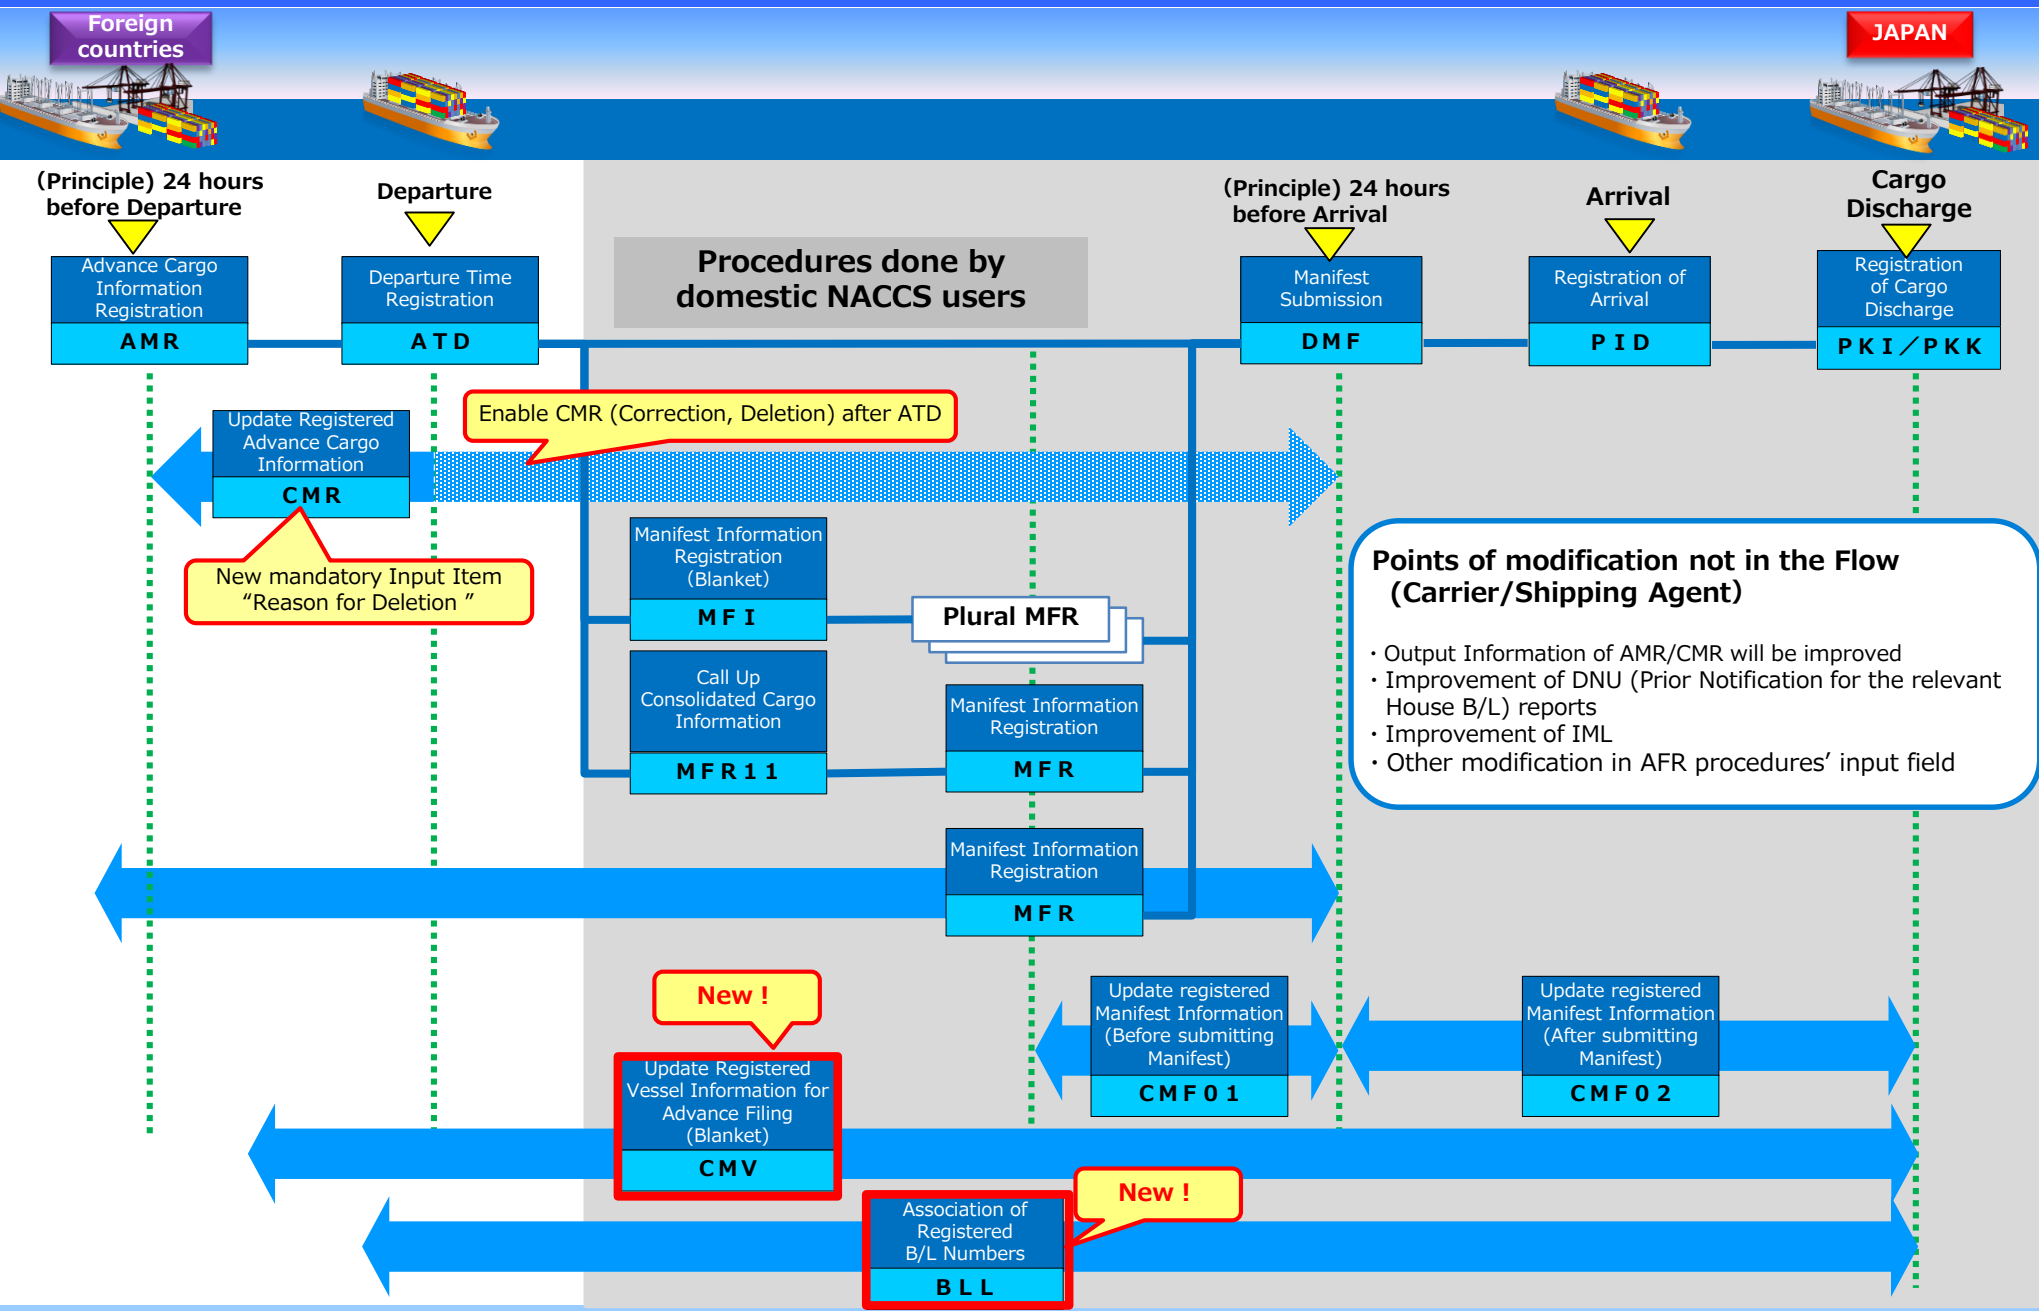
Foreign countries

JAPAN

(Principle) 24 hours before Departure

Departure

(Principle) 24 hours before Arrival

Arrival

Cargo Discharge

Advance Cargo Information Registration
AMR

Departure Time Registration
ATD

Procedures done by domestic NACCS users

Manifest Submission
DMF

Registration of Arrival
PID

Registration of Cargo Discharge
PKI／PKK

Enable CMR (Correction, Deletion) after ATD

Update Registered Advance Cargo Information
CMR

New mandatory Input Item “Reason for Deletion ”

Manifest Information Registration (Blanket)
MFI

Plural MFR

Call Up Consolidated Cargo Information
MFR11

Manifest Information Registration
MFR

Points of modification not in the Flow (Carrier/Shipping Agent)

・Output Information of AMR/CMR will be improved
・Improvement of DNU (Prior Notification for the relevant House B/L) reports
・Improvement of IML
・Other modification in AFR procedures’ input field

Manifest Information Registration
MFR

New !

Update Registered Vessel Information for Advance Filing (Blanket)
CMV

Update registered Manifest Information (Before submitting Manifest)
CMF01

Update registered Manifest Information (After submitting Manifest)
CMF02

New !

Association of Registered B/L Numbers
BLL